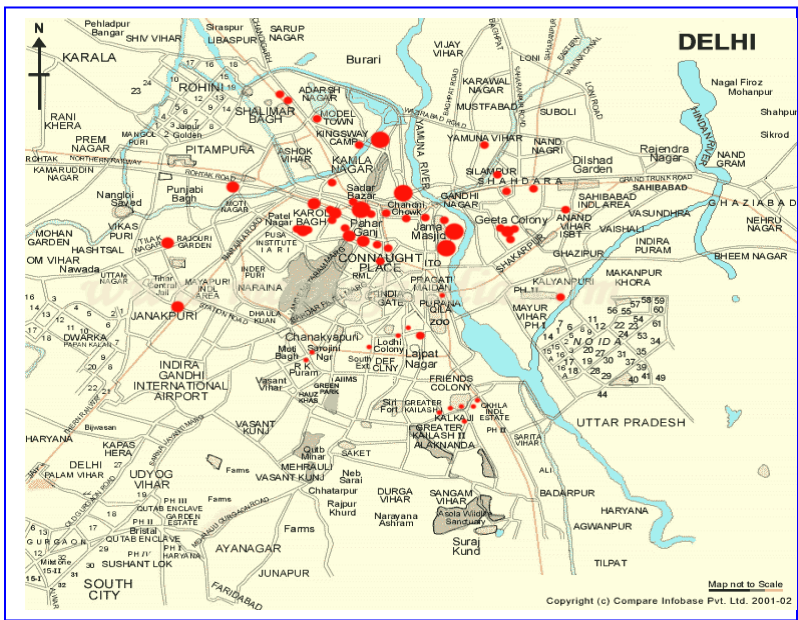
N

DELHI

Pehladpur Bangar
SHIV VIHAR
Siraspur
LIBASPUR
SARUP NAGAR
Burari
VIJAY VIHAR
LONI
KARALA
ROHINI
ADARSH NAGAR
MODEL TOWN
KARAWAL NAGAR
MUSTFABAD
SUBOLI
LONI ROAD
Nagal Firoz Mohanpur
Shahpur
Sikrod
RANI KHERA
SHALIMAR BAGH
KINGSWAY CAMP
PREM NAGAR
PITAMPURA
ASHOK VIHAR
KAMLA NAGAR
YAMUNA VIHAR
NAND NAGRI
Rajendra Nagar
HINDAN RIVER
NAND GRAM
ROHTAK
KAMARUDDIN NAGAR
SILAMPUR
SHAHDARA
Dilshad Garden
SAHIBABAD
Nangloi Saiyed
Punjabi Bagh
Sadar Bazar
GANDHI NAGAR
SAHIBABAD INDL AREA
GHAZIABAD
MOTI NAGAR
Patel Nagar
KAROL BAGH
Chandni Chowk
Geeta Colony
ANAND VIHAR ISBT
VASUNDHRA
NEHRU NAGAR
MOHAN GARDEN
VIKAS PURI
HASHTSAL
RAJOURI GARDEN
PUSA INSTITUTE IARI
Pahar Ganj
Jama Masjid
VAISHALI
INDIRA PURAM
OM VIHAR
Nawada
CONNAUGHT PLACE
ITO
YAMUNA RIVER
SHAKARPUR
GHAZIPUR
BHEEM NAGAR
UTTAM NAGAR
Tihar Central Jail
MAYAPURI INDL AREA
INDER PURI
NARAINA
PRAGATI MAIDAN
KALYANPURI
MAKANPUR KHORA
JANAKPURI
DHAULA KUAN
INDIA GATE
PURANA QILA
ZOO
MAYUR VIHAR PH I
PH II
DWARKA
Chanakyapuri
Lodhi Colony
NOIDA
Moti Bagh
Sarojini Ngr
South Ext.
DEF CLNY
Lajpat Nagar
INDIRA GANDHI INTERNATIONAL AIRPORT
R K Puram
AIIMS
GREEN PARK
FRIENDS COLONY
Vasant Vihar
HAUZ KHAS
Siri Fort
GREATER KAILASH I
OKHLA INDL ESTATE
KALKAJI
HARYANA
KAPAS HERA
Bijwasan
VASANT KUNJ
GREATER KAILASH II
ALAKNANDA
SARITA VIHAR
UTTAR PRADESH
DELHI
PALAM VIHAR
Qutb Minar
MEHRAULI
SAKET
UDYOG VIHAR
Farms
VASANT KUNJ
Neb Sarai
Chhatarpur
DURGA VIHAR
SANGAM VIHAR
BADARPUR
QUTAB ENCLAVE GARDEN ESTATE
Rajpur Khurd
Narayana Ashram
Asola Wildlife Sanctuary
HARYANA
AGWANPUR
GURGAON
Bristal
QUTAB ENCLAVE
Farms
Suraj Kund
SUSHANT LOK
AYANAGAR
TILPAT
SOUTH CITY
JUNAPUR
FARIDABAD
Map not to Scale
Copyright (c) Compare Infobase Pvt. Ltd. 2001-02